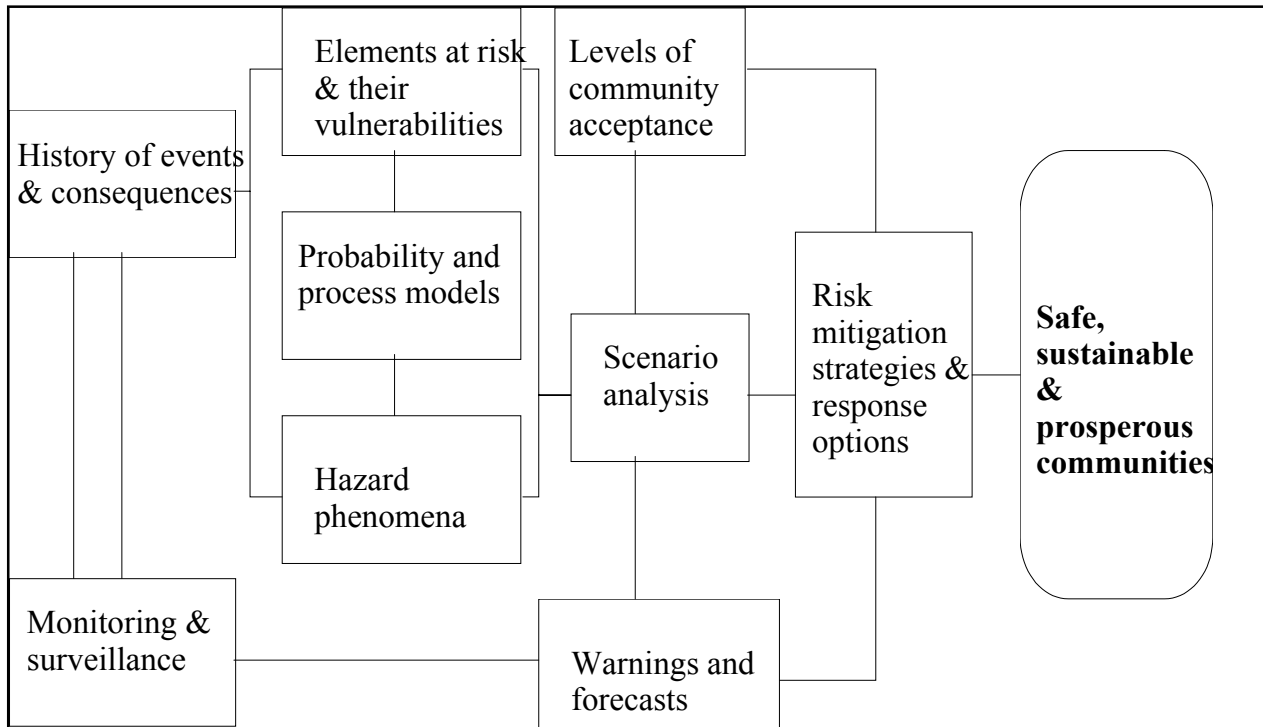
Elements at risk & their vulnerabilities

Levels of community acceptance

History of events & consequences

Probability and process models

Risk mitigation strategies & response options

Safe, sustainable & prosperous communities

Scenario analysis

Hazard phenomena

Monitoring & surveillance

Warnings and forecasts